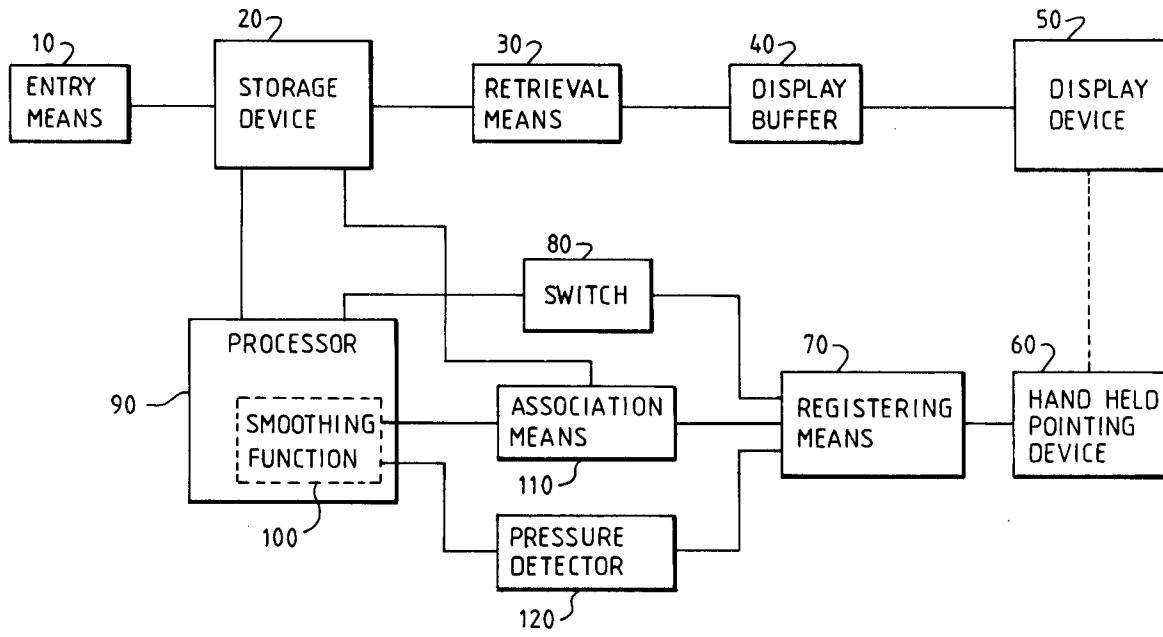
10
ENTRY MEANS

20
STORAGE DEVICE

30
RETRIEVAL MEANS

40
DISPLAY BUFFER

50
DISPLAY DEVICE

80
SWITCH

PROCESSOR

90

SMOOTHING FUNCTION

100

ASSOCIATION MEANS

110

70
REGISTERING MEANS

60
HAND HELD POINTING DEVICE

PRESSURE DETECTOR

120